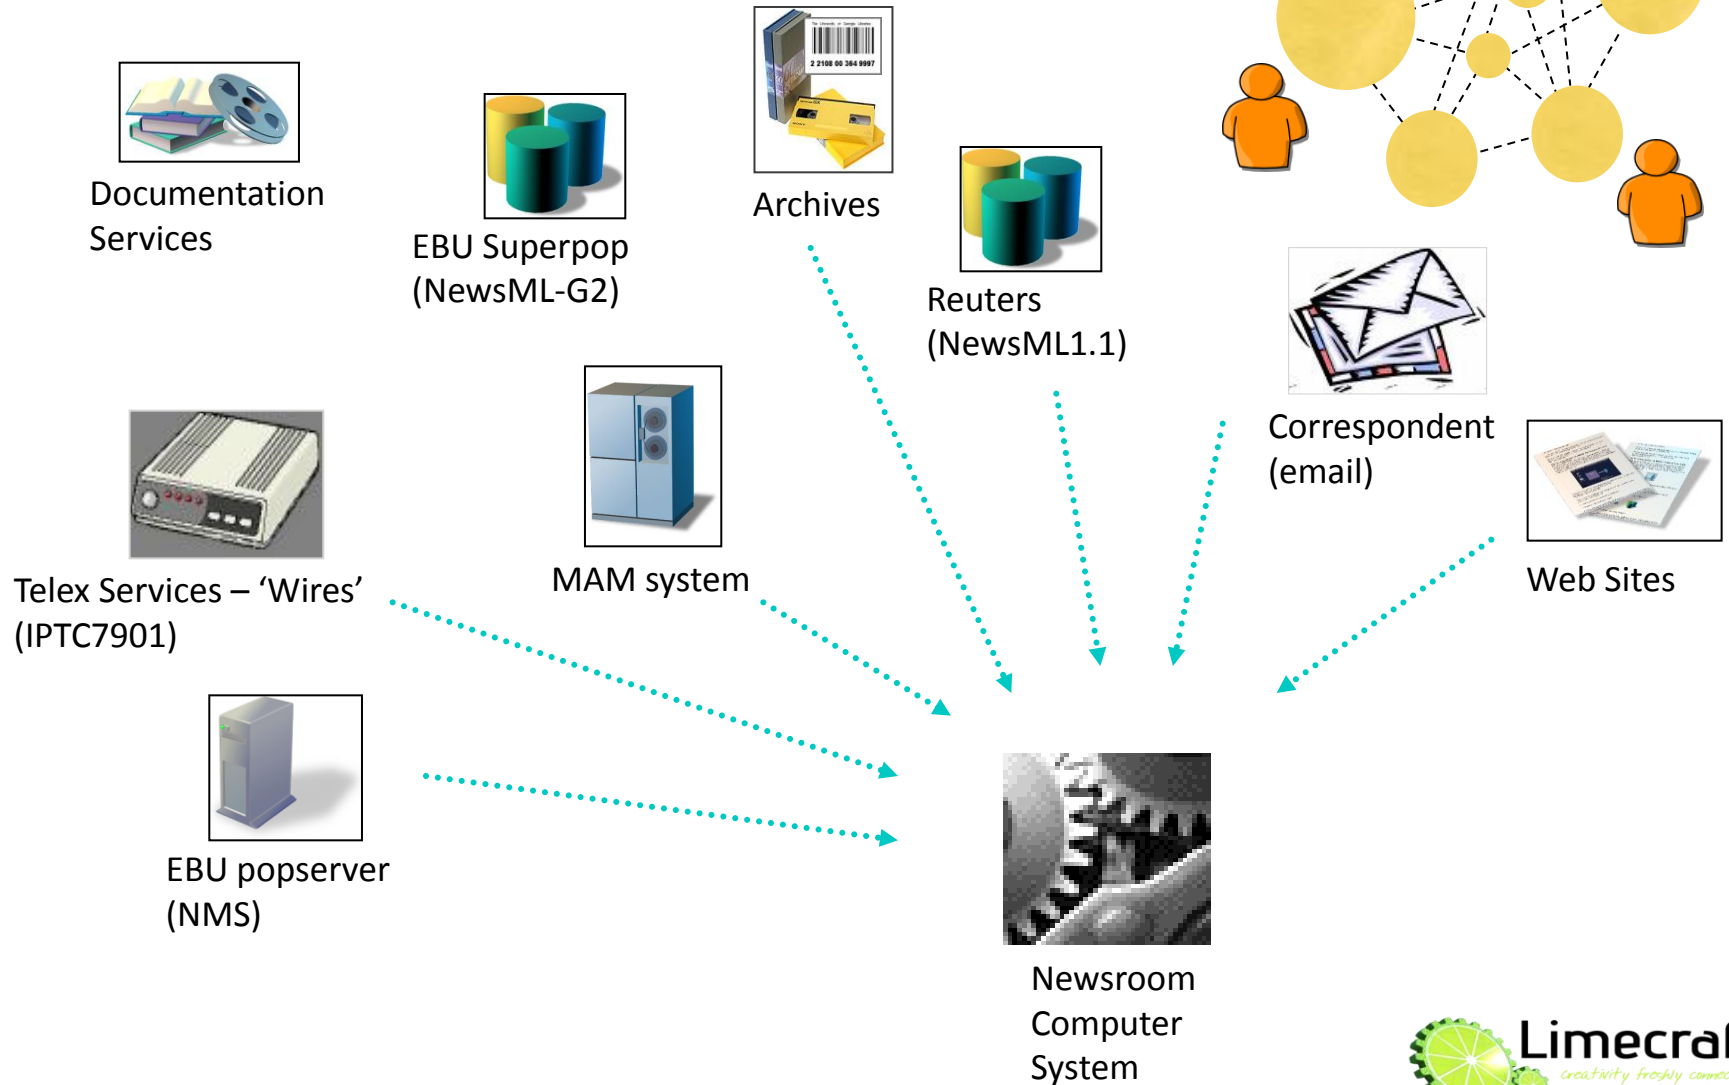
Documentation Services

EBU Superpop (NewsML-G2)

2 2108 00 364 9997

Archives

Reuters (NewsML1.1)

Correspondent (email)

Telex Services – ‘Wires’ (IPTC7901)

MAM system

Web Sites

EBU popserver (NMS)

Newsroom Computer System

Limecra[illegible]

creativity freshly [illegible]